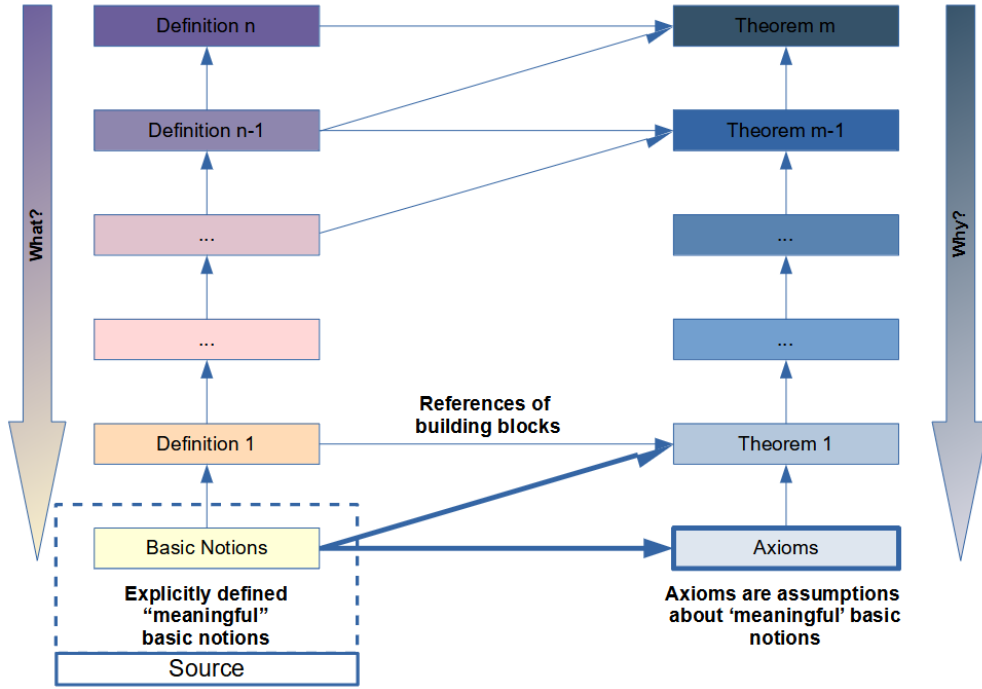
What?

Definition n

Definition n-1

...

...

Definition 1

Basic Notions

Explicitly defined “meaningful” basic notions

Source

References of building blocks

Theorem m

Theorem m-1

...

...

Theorem 1

Axioms

Axioms are assumptions about ‘meaningful’ basic notions

Why?